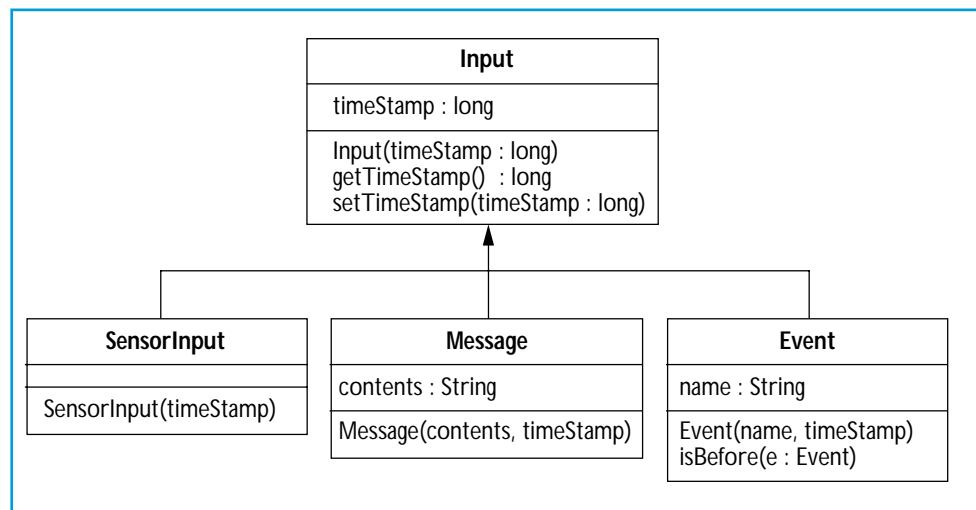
Input

timeStamp : long

Input(timeStamp : long)
getTimeStamp() : long
setTimeStamp(timeStamp : long)

SensorInput

SensorInput(timeStamp)

Message

contents : String

Message(contents, timeStamp)

Event

name : String

Event(name, timeStamp)
isBefore(e : Event)